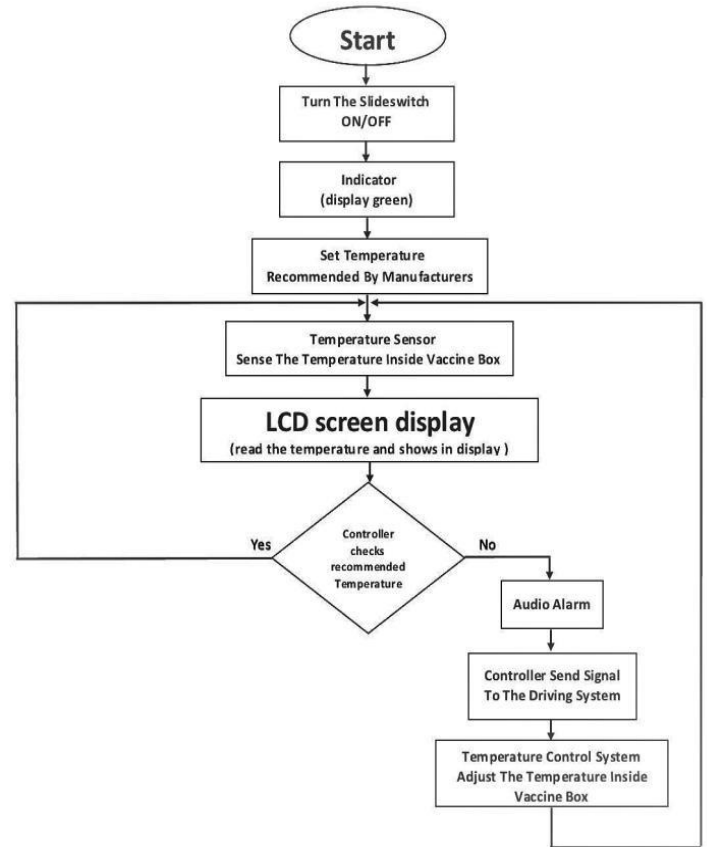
Start

Turn The Slideswitch ON/OFF

Indicator (display green)

Set Temperature Recommended By Manufacturers

Temperature Sensor Sense The Temperature Inside Vaccine Box

LCD screen display
(read the temperature and shows in display )

Controller checks recommended Temperature

Yes

No

Audio Alarm

Controller Send Signal To The Driving System

Temperature Control System Adjust The Temperature Inside Vaccine Box